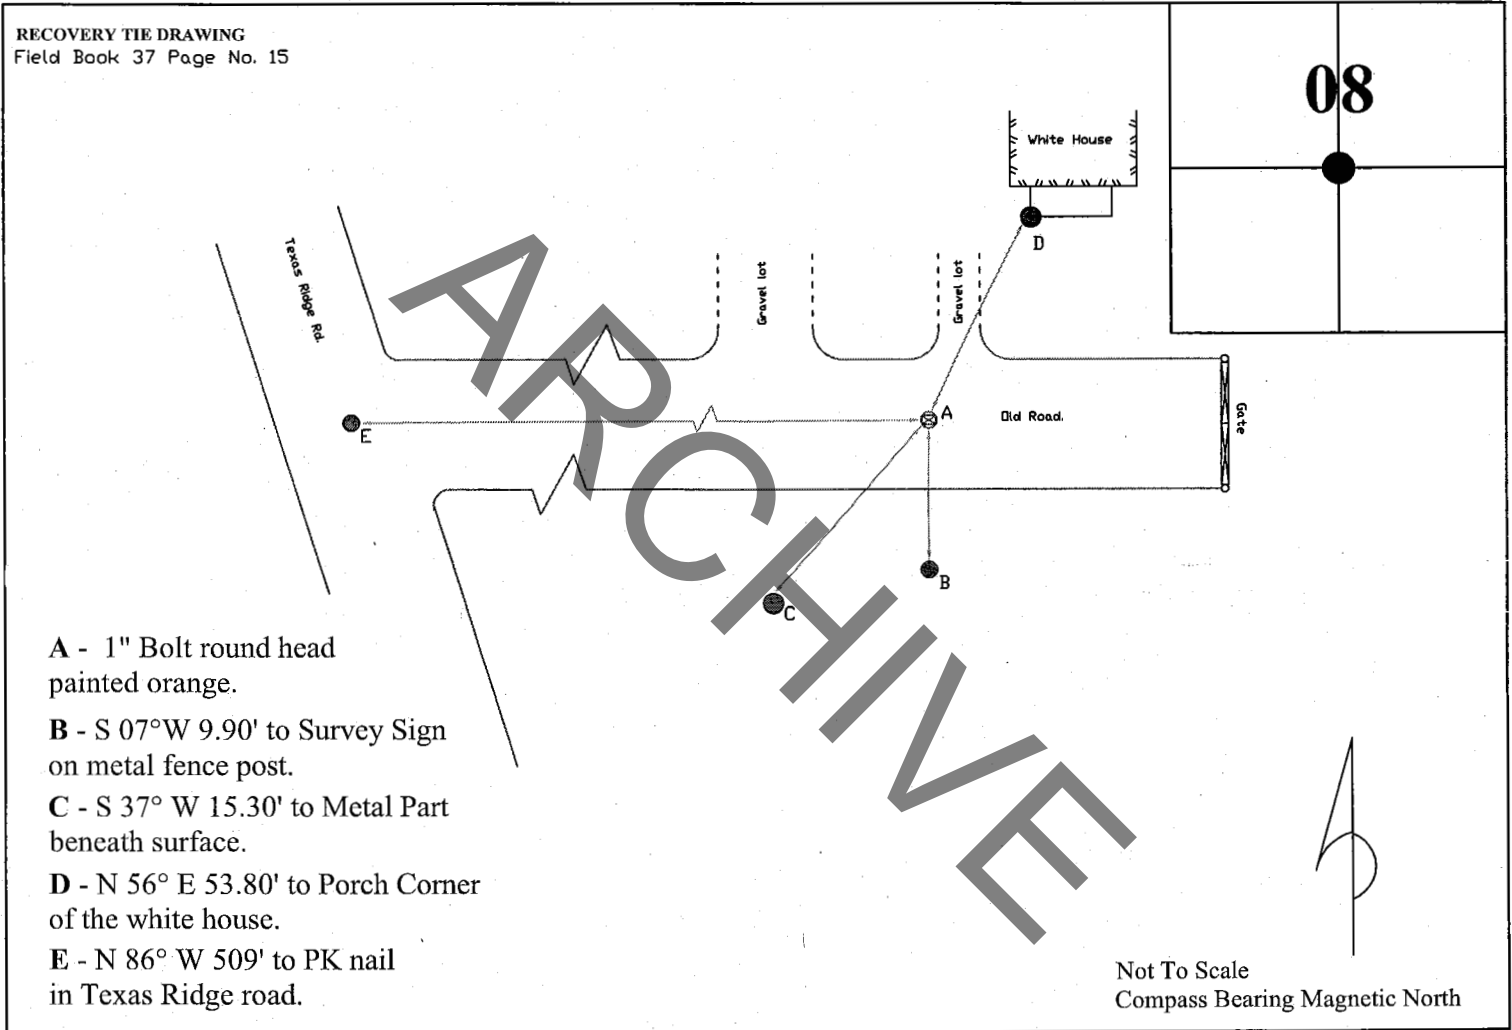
RECOVERY TIE DRAWING
Field Book 37 Page No. 15

08

White House

D

Texas Ridge Rd.

Gravel lot

Gravel lot

E

A

Old Road.

Gate

B

C

ARCHIVE

A - 1" Bolt round head painted orange.

B - S 07°W 9.90' to Survey Sign on metal fence post.

C - S 37° W 15.30' to Metal Part beneath surface.

D - N 56° E 53.80' to Porch Corner of the white house.

E - N 86° W 509' to PK nail in Texas Ridge road.

Not To Scale
Compass Bearing Magnetic North